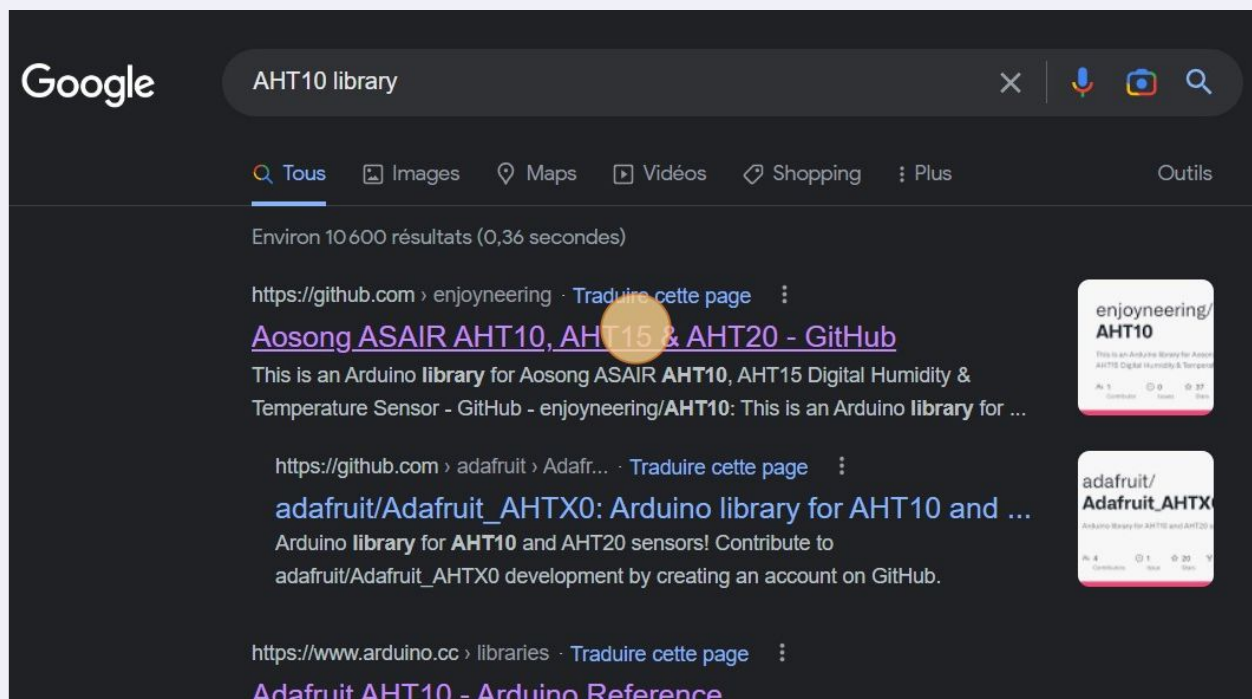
Google

AHT10 library

Tous Images Maps Vidéos Shopping Plus Outils

Environ 10 600 résultats (0,36 secondes)

https://github.com › enjoyneering · Traduire cette page

Aosong ASAIR AHT10, AHT15 & AHT20 - GitHub

This is an Arduino **library** for Aosong ASAIR **AHT10**, AHT15 Digital Humidity & Temperature Sensor - GitHub - enjoyneering/**AHT10**: This is an Arduino **library** for ...

enjoyneering/
AHT10

https://github.com › adafruit › Adafr... · Traduire cette page

adafruit/Adafruit_AHTX0: Arduino library for AHT10 and ...

Arduino **library** for **AHT10** and AHT20 sensors! Contribute to adafruit/Adafruit_AHTX0 development by creating an account on GitHub.

adafruit/
Adafruit_AHTX

https://www.arduino.cc › libraries · Traduire cette page

Adafruit AHT10 - Arduino Reference